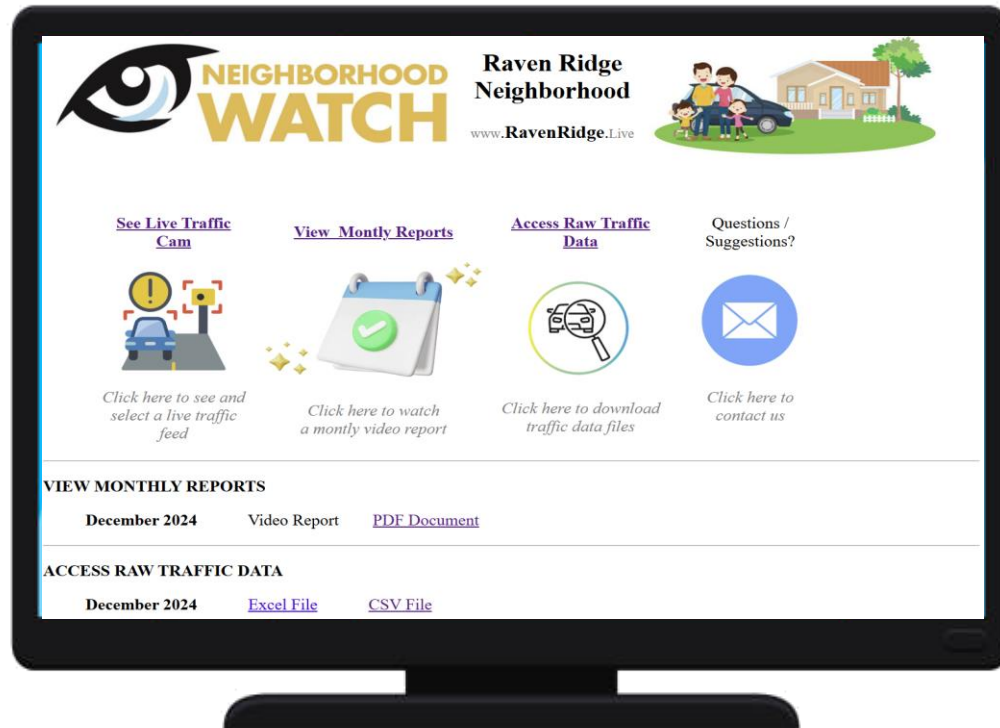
NEIGHBORHOOD WATCH

Raven Ridge Neighborhood

www.RavenRidge.Live

See Live Traffic Cam

View Montly Reports

Access Raw Traffic Data

Questions / Suggestions?

Click here to see and select a live traffic feed

Click here to watch a montly video report

Click here to download traffic data files

Click here to contact us

VIEW MONTHLY REPORTS

December 2024 Video Report PDF Document

ACCESS RAW TRAFFIC DATA

December 2024 Excel File CSV File